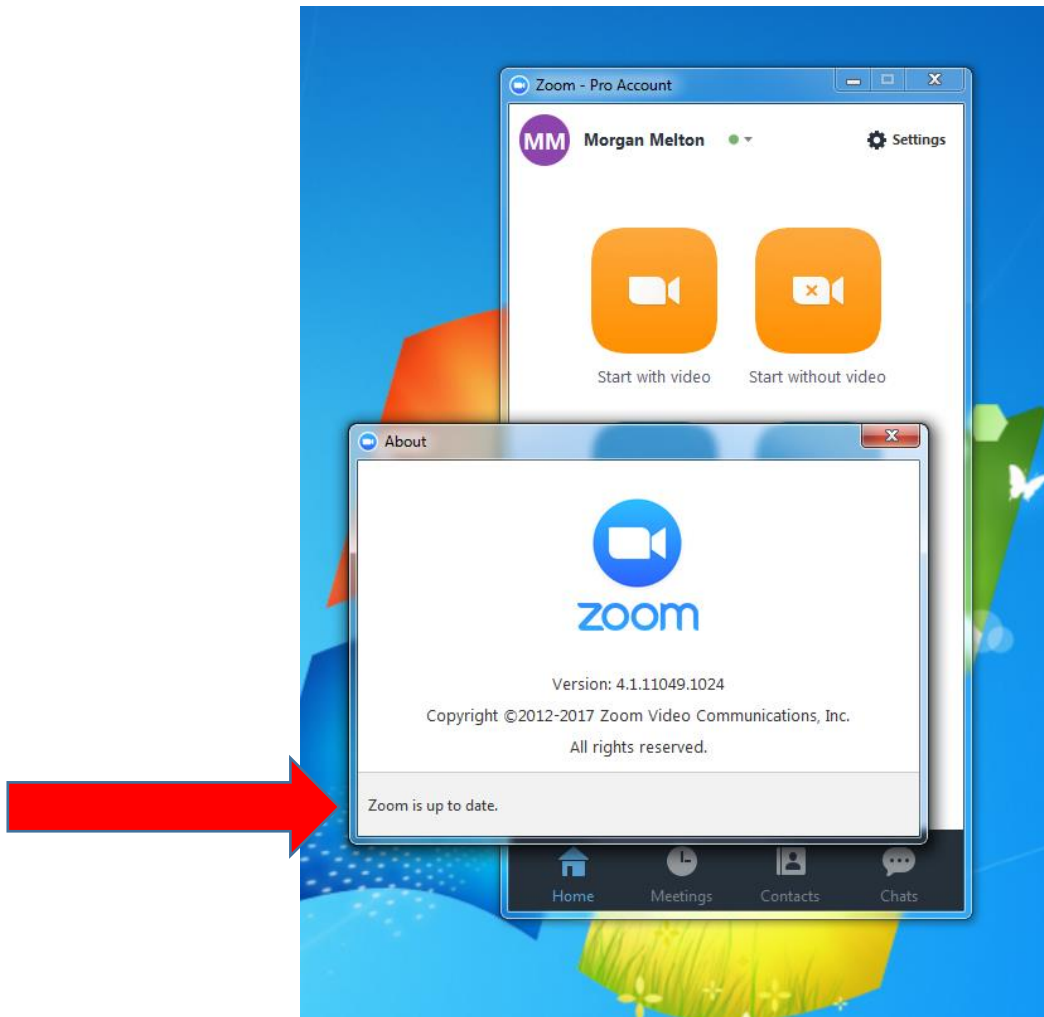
Zoom - Pro Account

MM Morgan Melton

Settings

Start with video

Start without video

About

zoom

Version: 4.1.11049.1024

Copyright ©2012-2017 Zoom Video Communications, Inc.

All rights reserved.

Zoom is up to date.

Home Meetings Contacts Chats